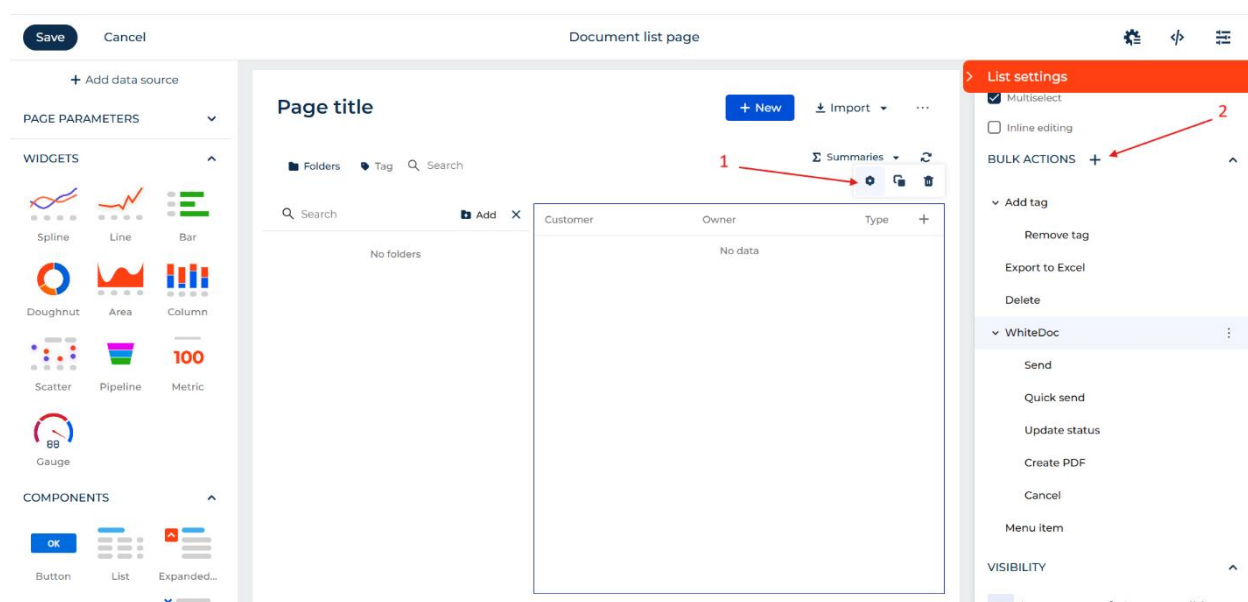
Save Cancel

Document list page

+ Add data source

PAGE PARAMETERS

WIDGETS

Spline Line Bar

Doughnut Area Column

Scatter Pipeline 100 Metric

88 Gauge

COMPONENTS

OK Button List Expanded...

Page title

+ New Import ···

Folders Tag Search

Σ Summaries

1

Search Add ×

No folders

Customer Owner Type +

No data

List settings

Multiselect

Inline editing

2

BULK ACTIONS +

Add tag

Remove tag

Export to Excel

Delete

WhiteDoc

Send

Quick send

Update status

Create PDF

Cancel

Menu item

VISIBILITY